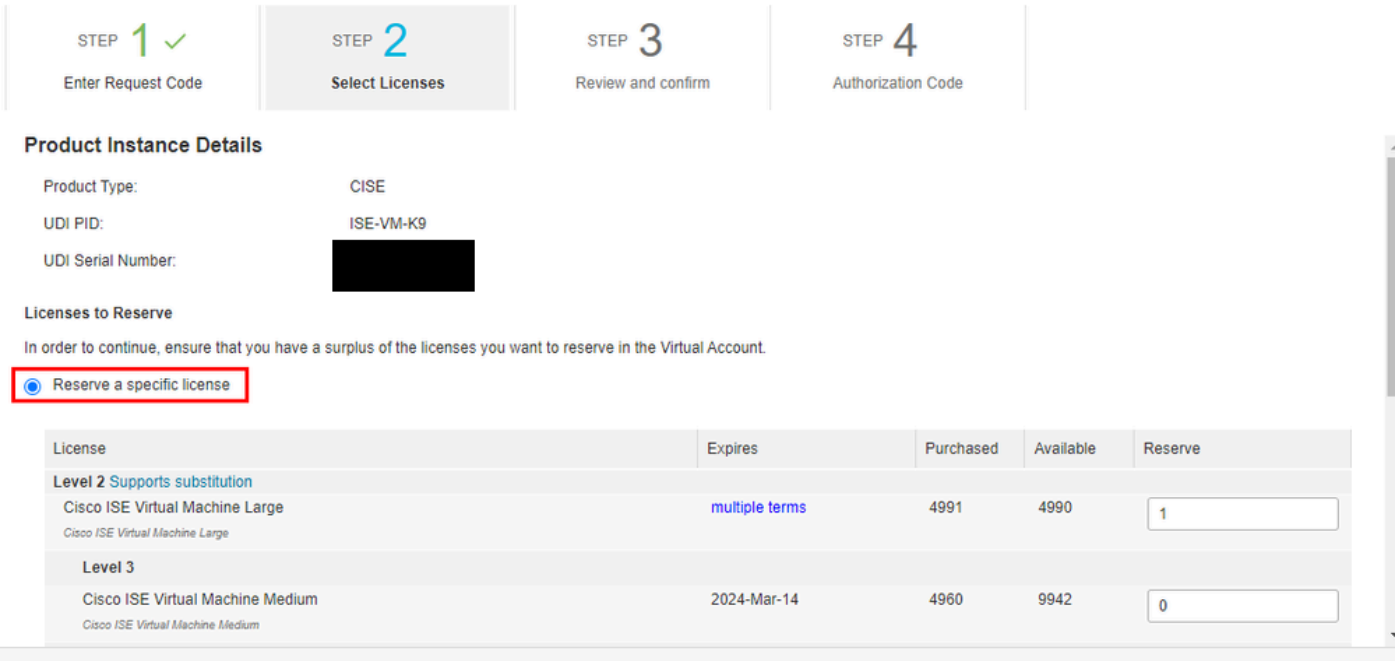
STEP 1 ✓
Enter Request Code

STEP 2
Select Licenses

STEP 3
Review and confirm

STEP 4
Authorization Code

Product Instance Details

Product Type: CISE

UDI PID: ISE-VM-K9

UDI Serial Number:

Licenses to Reserve

In order to continue, ensure that you have a surplus of the licenses you want to reserve in the Virtual Account.

Reserve a specific license

| License | Expires | Purchased | Available | Reserve |
|---|---|---|---|---|
| Level 2 Supports substitution | | | | |
| Cisco ISE Virtual Machine Large<br>Cisco ISE Virtual Machine Large | multiple terms | 4991 | 4990 | 1 |
| Level 3 | | | | |
| Cisco ISE Virtual Machine Medium<br>Cisco ISE Virtual Machine Medium | 2024-Mar-14 | 4960 | 9942 | 0 |